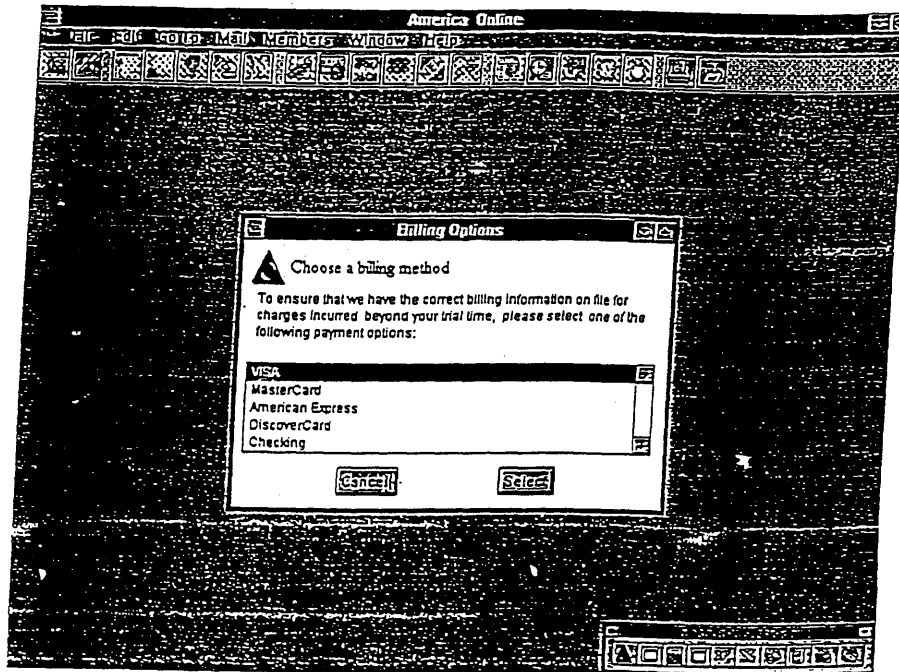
America Online
File Edit Go To Mail Members Window Help

Billing Options

Choose a billing method

To ensure that we have the correct billing information on file for charges incurred beyond your trial time, please select one of the following payment options:

VISA
MasterCard
American Express
DiscoverCard
Checking

Cancel Select